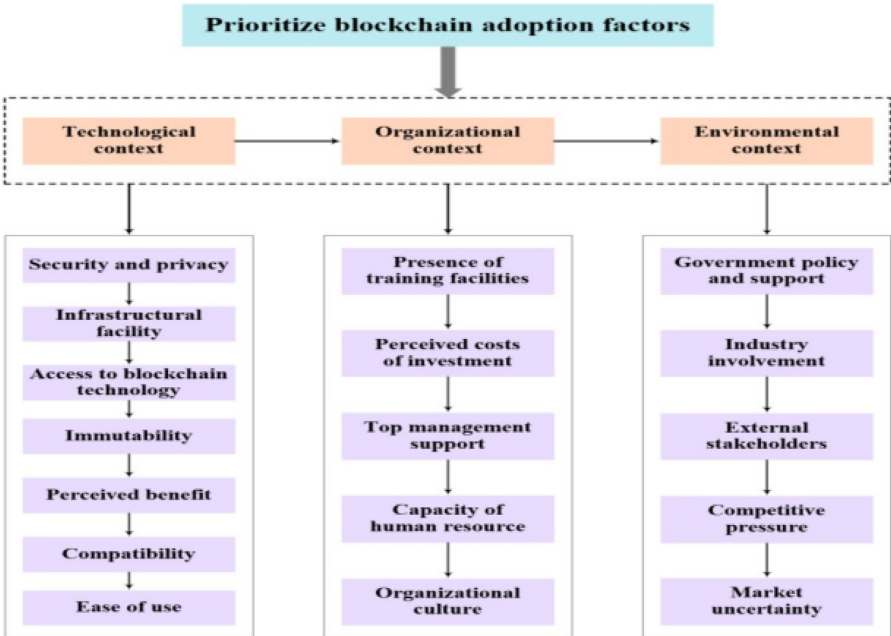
Prioritize blockchain adoption factors

Technological context

Organizational context

Environmental context

Security and privacy

Infrastructural facility

Access to blockchain technology

Immutability

Perceived benefit

Compatibility

Ease of use

Presence of training facilities

Perceived costs of investment

Top management support

Capacity of human resource

Organizational culture

Government policy and support

Industry involvement

External stakeholders

Competitive pressure

Market uncertainty